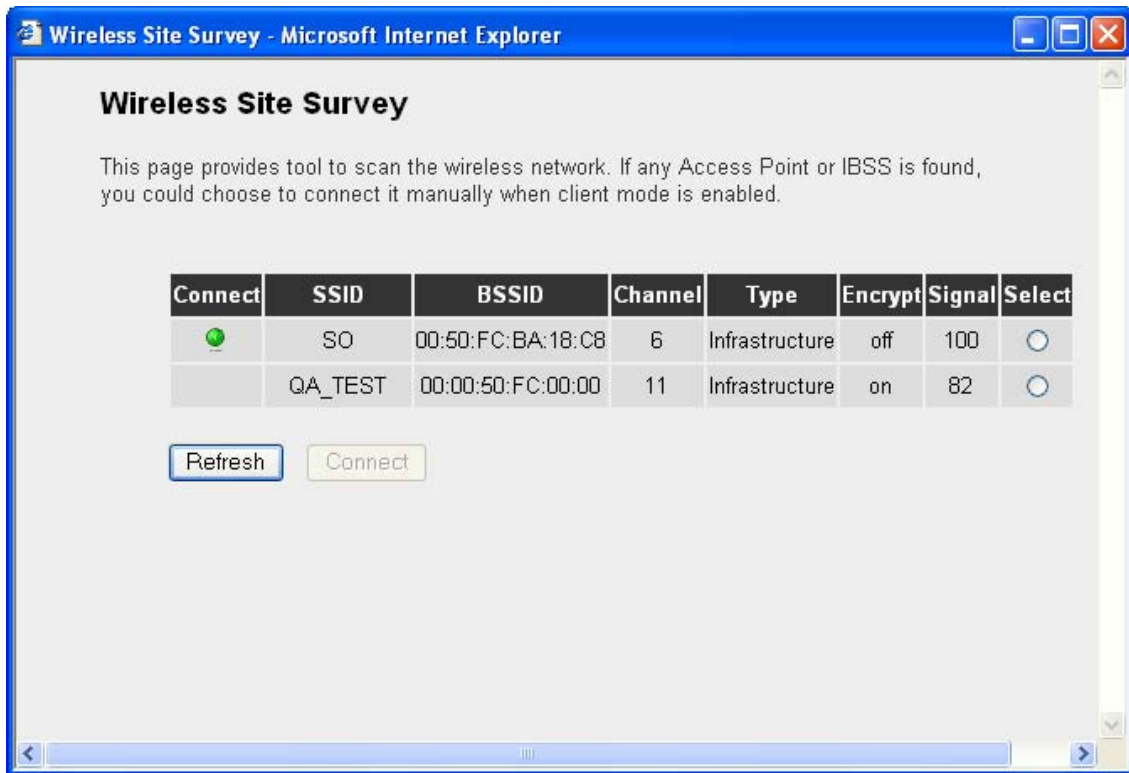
Wireless Site Survey - Microsoft Internet Explorer

Wireless Site Survey

This page provides tool to scan the wireless network. If any Access Point or IBSS is found, you could choose to connect it manually when client mode is enabled.

| Connect | SSID | BSSID | Channel | Type | Encrypt | Signal | Select |
|---|---|---|---|---|---|---|---|
| | SO | 00:50:FC:BA:18:C8 | 6 | Infrastructure | off | 100 | |
| | QA_TEST | 00:00:50:FC:00:00 | 11 | Infrastructure | on | 82 | |

Refresh Connect